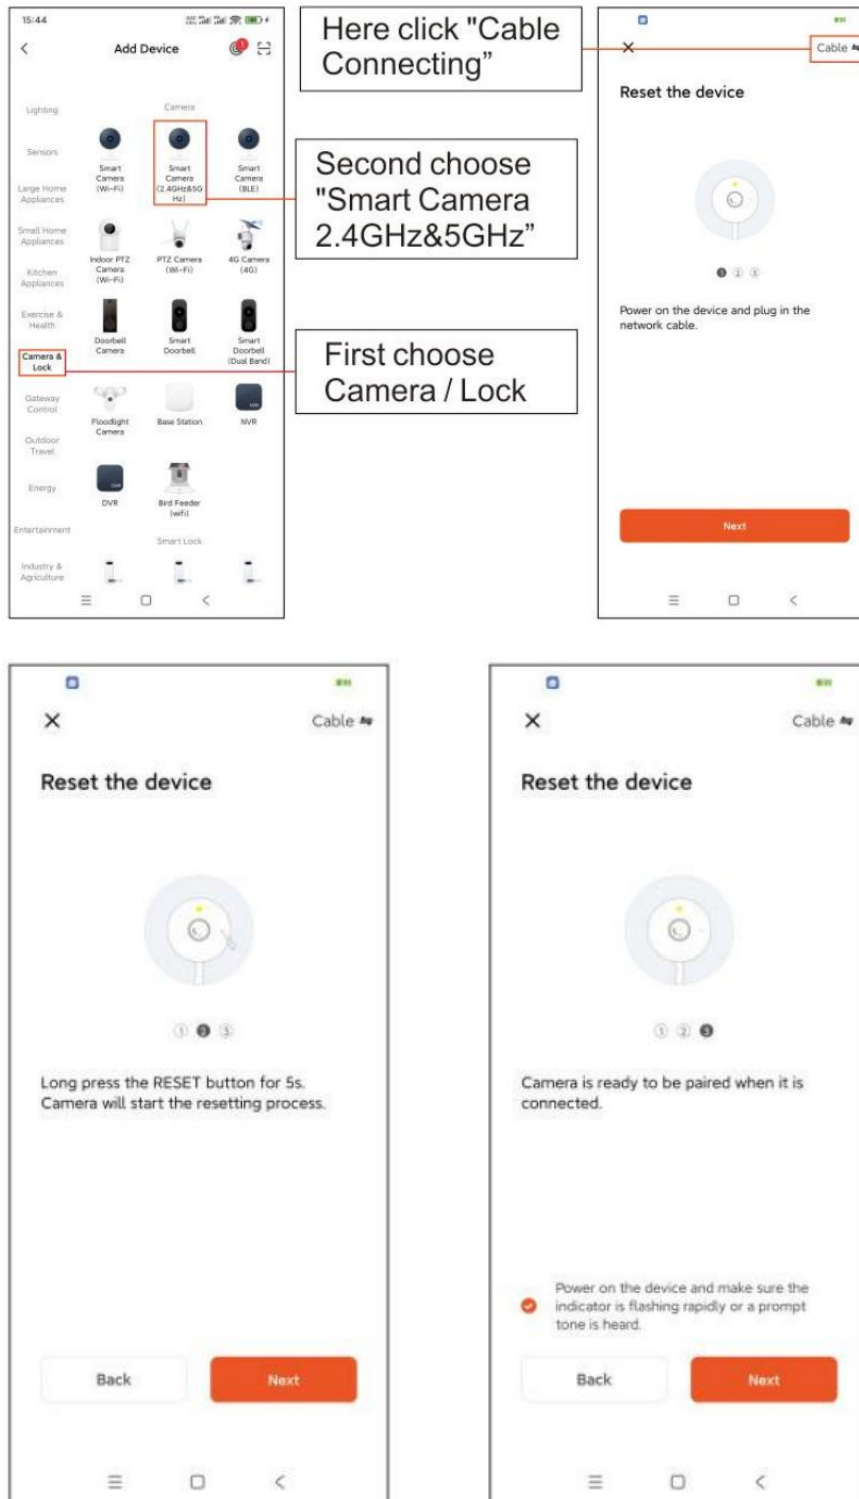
15:44

Add Device

Lighting
Sensors
Large Home Appliances
Small Home Appliances
Kitchen Appliances
Exercise & Health
Camera & Lock
Gateway Control
Outdoor Travel
Energy
Entertainment
Industry & Agriculture

Camera

Smart Camera (Wi-Fi)
Smart Camera (2.4GHz&5GHz)
Smart Camera (BLE)
Indoor PTZ Camera (Wi-Fi)
PTZ Camera (Wi-Fi)
4G Camera (4G)
Doorbell Camera
Smart Doorbell
Smart Doorbell (Dual Band)
Floodlight Camera
Base Station
NVR
DVR
Bird Feeder (wifi)

Smart Lock

Here click "Cable Connecting"

Second choose "Smart Camera 2.4GHz&5GHz"

First choose Camera / Lock

Cable

Reset the device

Power on the device and plug in the network cable.

Next

Cable

Reset the device

Long press the RESET button for 5s. Camera will start the resetting process.

Back

Next

Cable

Reset the device

Camera is ready to be paired when it is connected.

Power on the device and make sure the indicator is flashing rapidly or a prompt tone is heard.

Back

Next